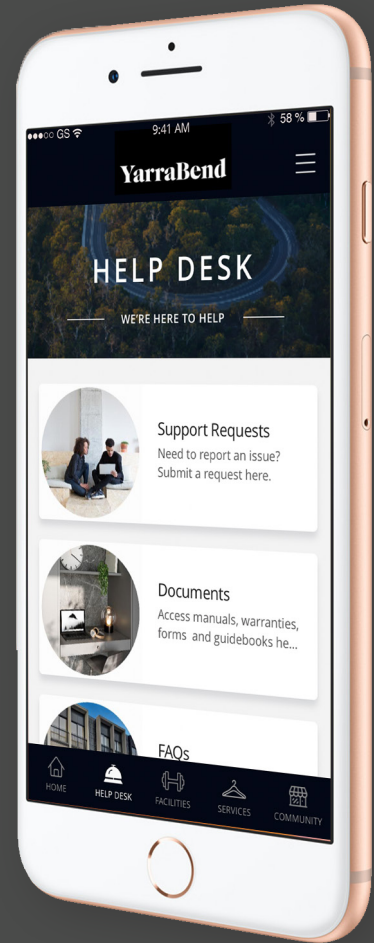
●●●○○ GS 9:41 AM 58 %

YarraBend

HELP DESK

WE'RE HERE TO HELP

Support Requests
Need to report an issue? Submit a request here.

Documents
Access manuals, warranties, forms and guidebooks he...

FAQs

HOME
HELP DESK
FACILITIES
SERVICES
COMMUNITY